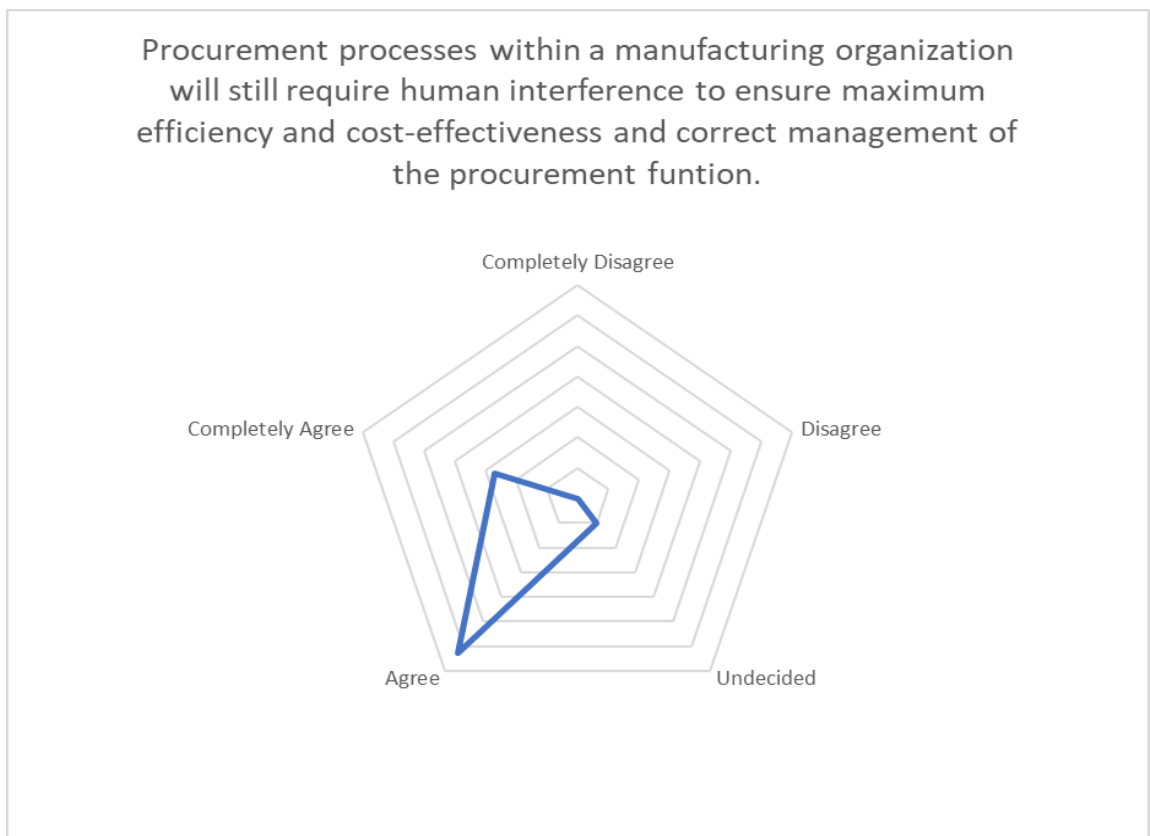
Procurement processes within a manufacturing organization will still require human interference to ensure maximum efficiency and cost-effectiveness and correct management of the procurement funtion.

Completely Disagree

Disagree

Undecided

Agree

Completely Agree